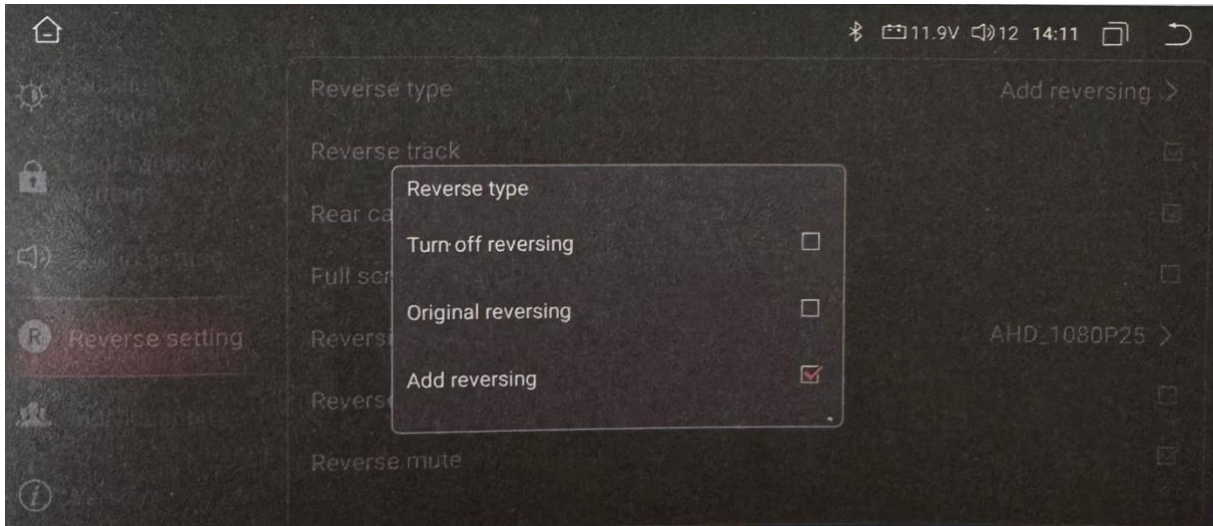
11.9V 12 14:11

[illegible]

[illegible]

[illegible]

R Reverse setting

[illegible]

Reverse type
Add reversing >

Reverse track

Rear ca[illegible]

Full scr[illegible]

Revers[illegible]
AHD_1080P25 >

Revers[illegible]

Reverse mute

Reverse type

Turn off reversing

Original reversing

Add reversing